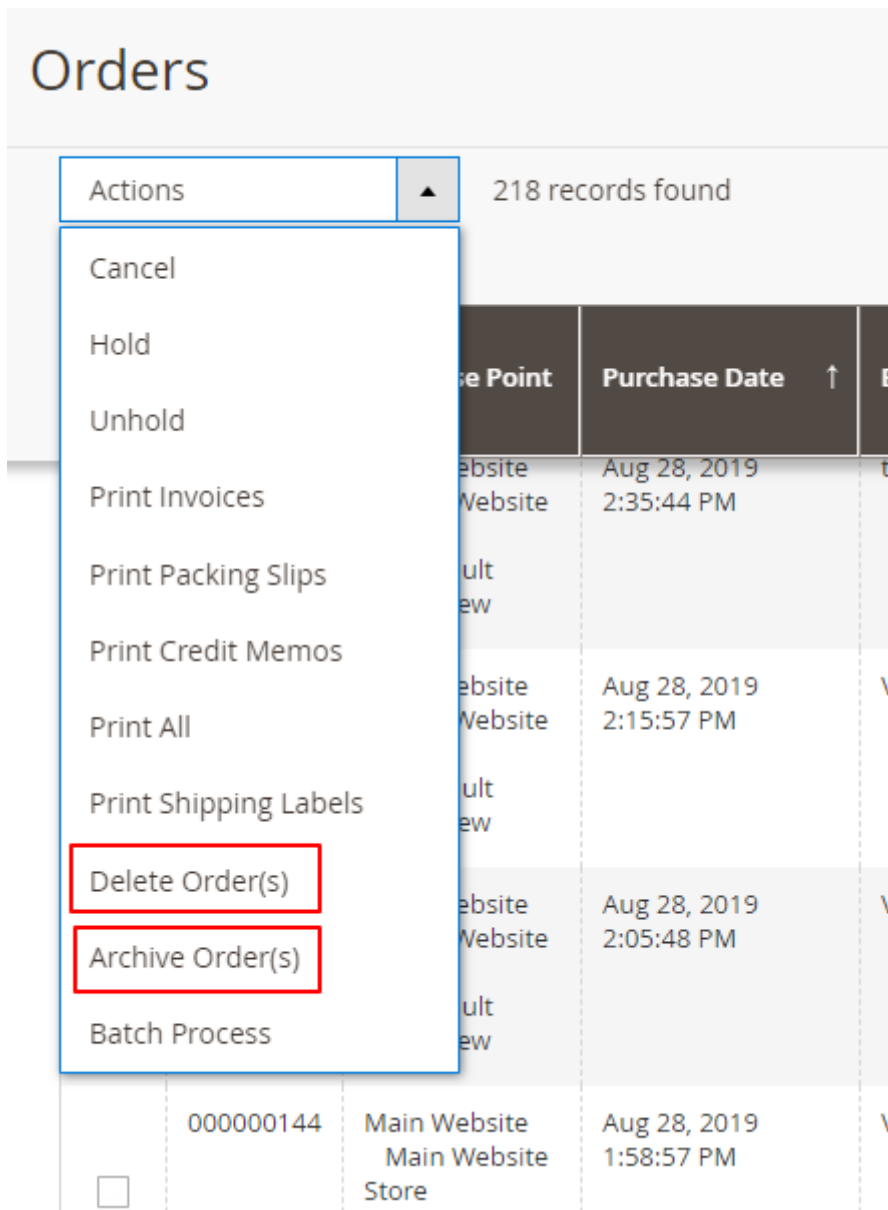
Orders

Actions

218 records found

Cancel

Hold

Unhold

Print Invoices

Print Packing Slips

Print Credit Memos

Print All

Print Shipping Labels

Delete Order(s)

Archive Order(s)

Batch Process

| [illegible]se Point | Purchase Date ↑ | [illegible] |
|---|---|---|
| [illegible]ebsite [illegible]Website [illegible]ult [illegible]ew | Aug 28, 2019 2:35:44 PM | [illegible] |
| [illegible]ebsite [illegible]Website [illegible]ult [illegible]ew | Aug 28, 2019 2:15:57 PM | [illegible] |
| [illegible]ebsite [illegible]Website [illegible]ult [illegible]ew | Aug 28, 2019 2:05:48 PM | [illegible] |

| | | | | |
|---|---|---|---|---|
| | 000000144 | Main Website Main Website Store | Aug 28, 2019 1:58:57 PM | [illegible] |